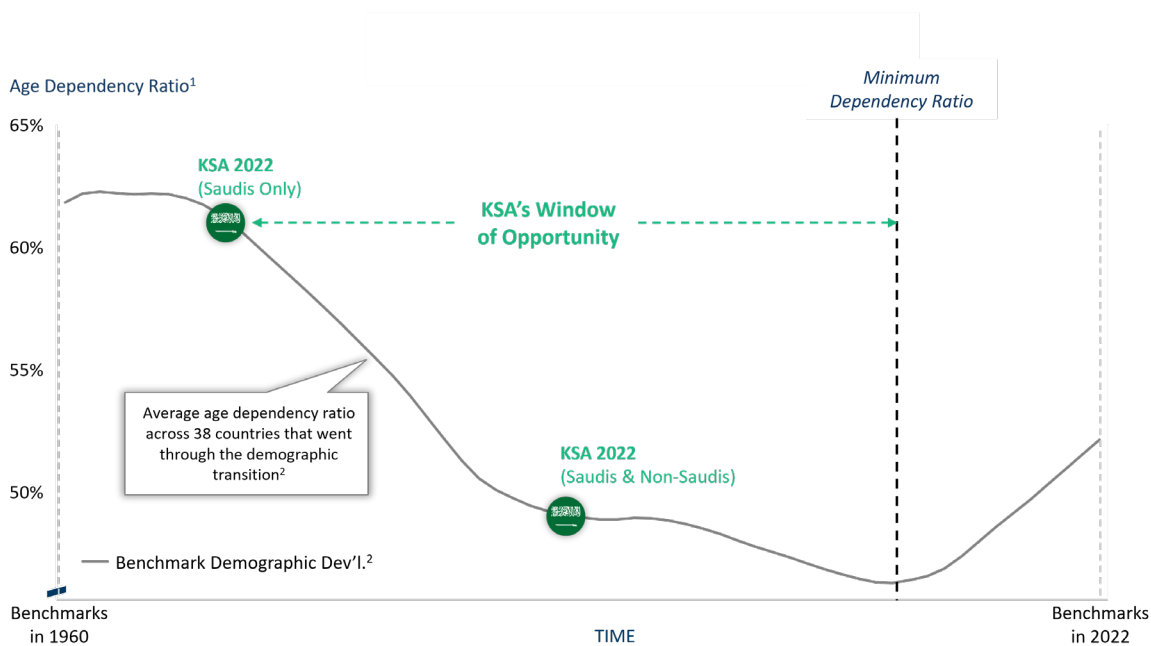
Age Dependency Ratio$^1$

Minimum Dependency Ratio

65%

60%

55%

50%

KSA 2022
(Saudis Only)

KSA's Window of Opportunity

Average age dependency ratio across 38 countries that went through the demographic transition$^2$

KSA 2022
(Saudis & Non-Saudis)

Benchmark Demographic Dev'l.$^2$

Benchmarks in 1960

TIME

Benchmarks in 2022